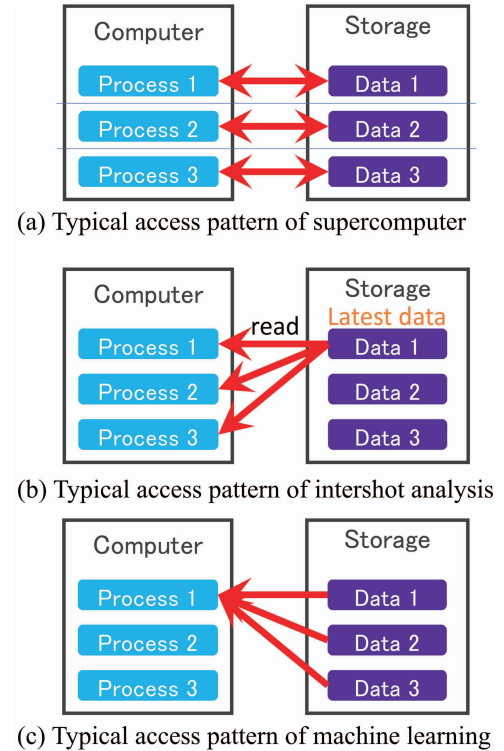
Computer

Process 1

Process 2

Process 3

Storage

Data 1

Data 2

Data 3

(a) Typical access pattern of supercomputer

Computer

Process 1

Process 2

Process 3

read

Storage

Latest data

Data 1

Data 2

Data 3

(b) Typical access pattern of intershot analysis

Computer

Process 1

Process 2

Process 3

Storage

Data 1

Data 2

Data 3

(c) Typical access pattern of machine learning